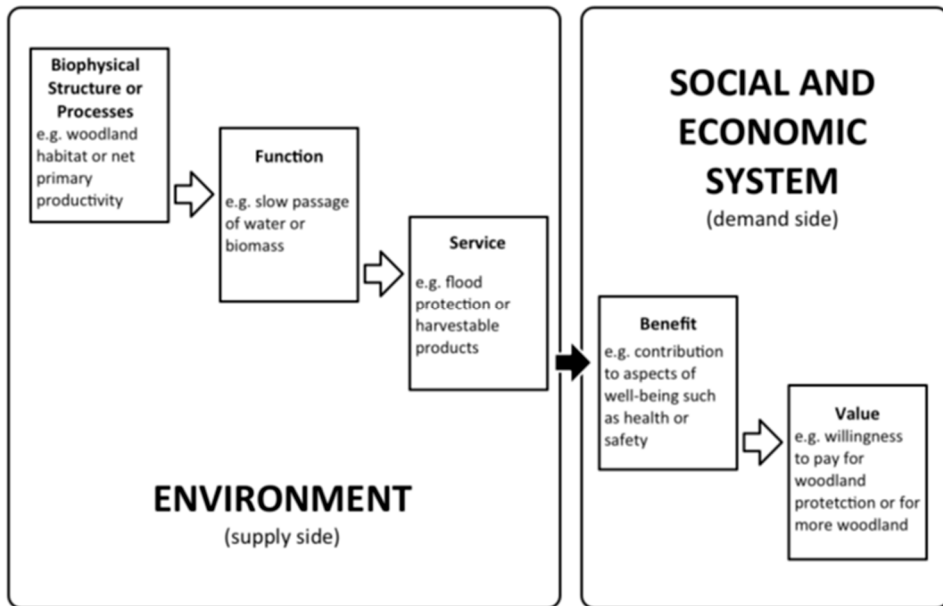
Biophysical Structure or Processes
e.g. woodland habitat or net primary productivity

Function
e.g. slow passage of water or biomass

Service
e.g. flood protection or harvestable products

ENVIRONMENT
(supply side)

SOCIAL AND ECONOMIC SYSTEM
(demand side)

Benefit
e.g. contribution to aspects of well-being such as health or safety

Value
e.g. willingness to pay for woodland protetction or for more woodland